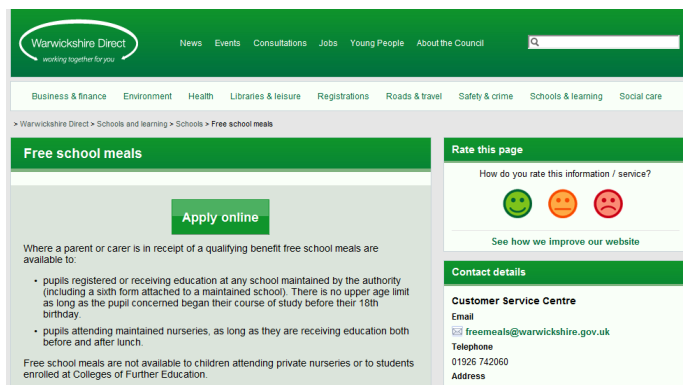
Warwickshire Direct
working together for you

News Events Consultations Jobs Young People About the Council

Business & finance Environment Health Libraries & leisure Registrations Roads & travel Safety & crime Schools & learning Social care

> Warwickshire Direct > Schools and learning > Schools > Free school meals

Free school meals

Apply online

Where a parent or carer is in receipt of a qualifying benefit free school meals are available to:

- pupils registered or receiving education at any school maintained by the authority (including a sixth form attached to a maintained school). There is no upper age limit as long as the pupil concerned began their course of study before their 18th birthday.
- pupils attending maintained nurseries, as long as they are receiving education both before and after lunch.

Free school meals are not available to children attending private nurseries or to students enrolled at Colleges of Further Education.

Rate this page

How do you rate this information / service?

See how we improve our website

Contact details

Customer Service Centre

Email

freemeals@warwickshire.gov.uk

Telephone

01926 742060

Address